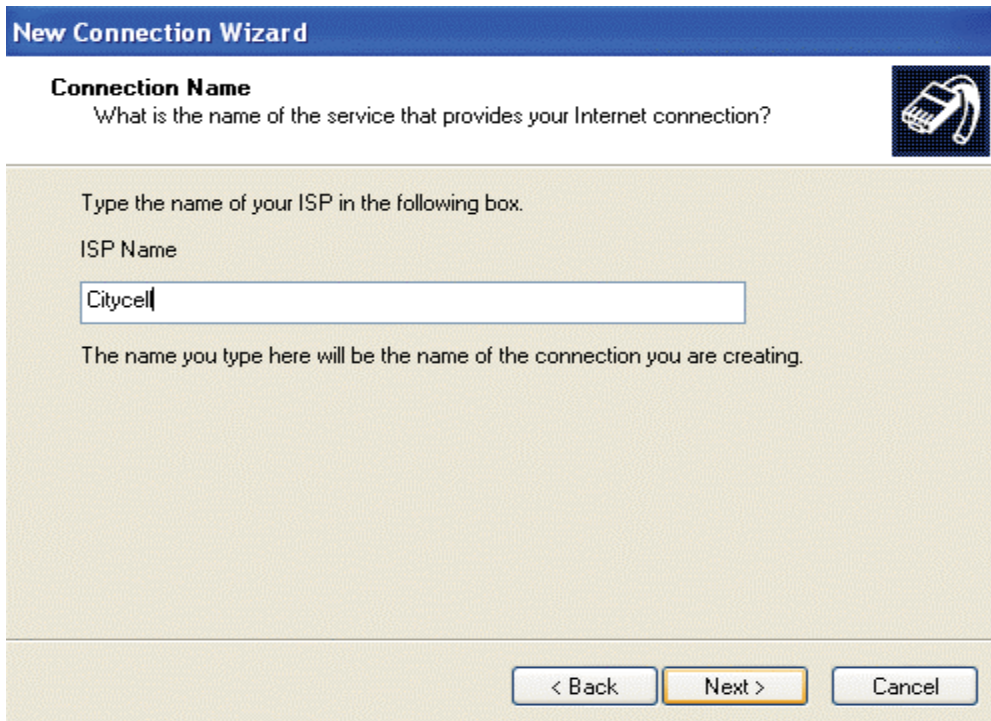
New Connection Wizard

Connection Name
What is the name of the service that provides your Internet connection?

Type the name of your ISP in the following box.

ISP Name

Citycell

The name you type here will be the name of the connection you are creating.

< Back
Next >
Cancel